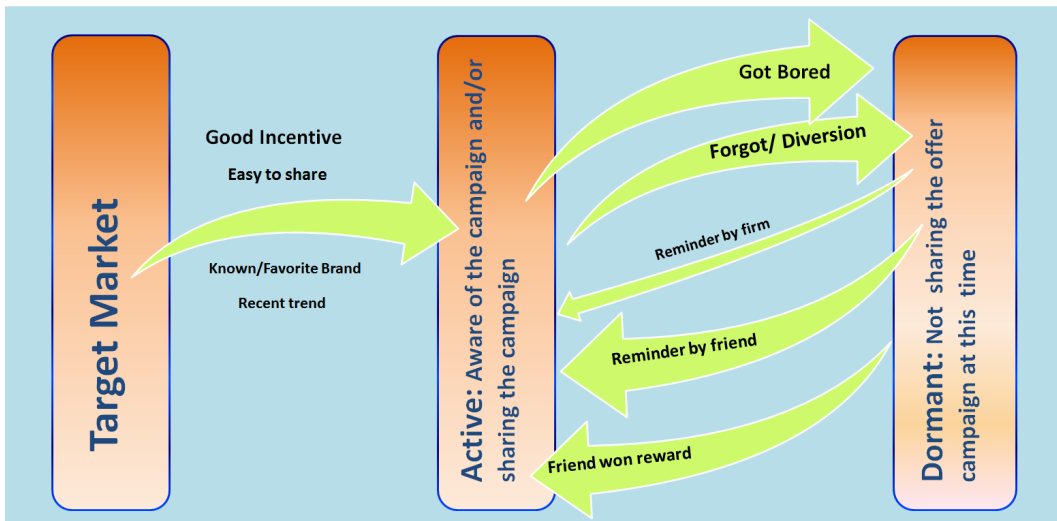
Target Market

Good Incentive

Easy to share

Known/Favorite Brand

Recent trend

Active: Aware of the campaign and/or sharing the campaign

Got Bored

Forgot/ Diversion

Reminder by firm

Reminder by friend

Friend won reward

Dormant: Not sharing the offer campaign at this time